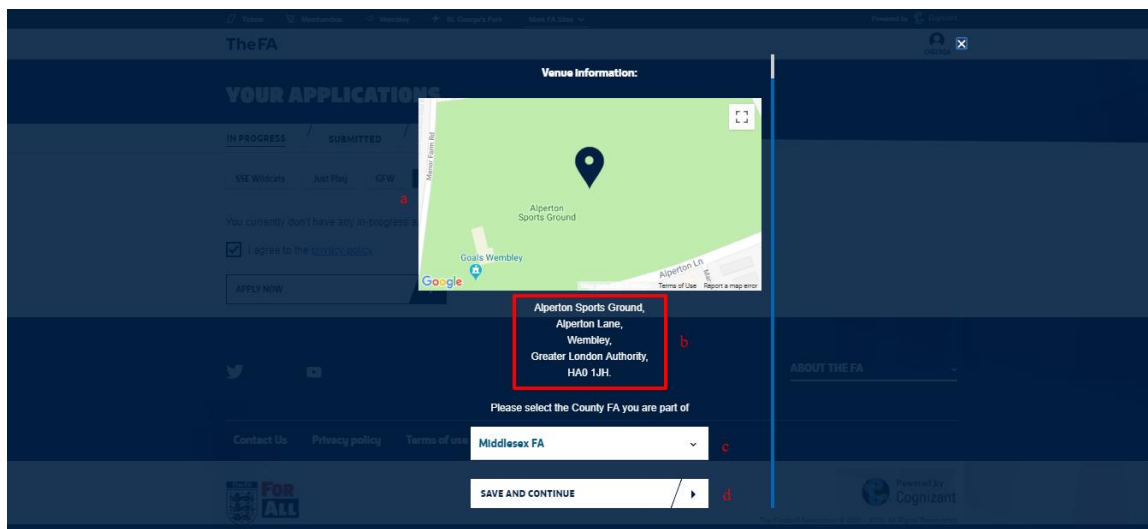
Tickets Wembley St. George's Park More FA Sites

Powered by Cognizant

The FA

CHESTER

YOUR APPLICATIONS

IN PROGRESS SUBMITTED

SSE Wildcats Just Play SFW

You currently don't have any in-progress a

I agree to the privacy policy

APPLY NOW

Venue information:

Manor Farm Rd

Alperton Sports Ground

Goals Wembley

Alperton Ln

Google

Terms of Use Report a map error

a

Alperton Sports Ground,
Alperton Lane,
Wembley,
Greater London Authority,
HA0 1JH.

b

Please select the County FA you are part of

Middlesex FA

c

SAVE AND CONTINUE

d

ABOUT THE FA

Contact Us Privacy policy Terms of use

FOR ALL

Powered by Cognizant